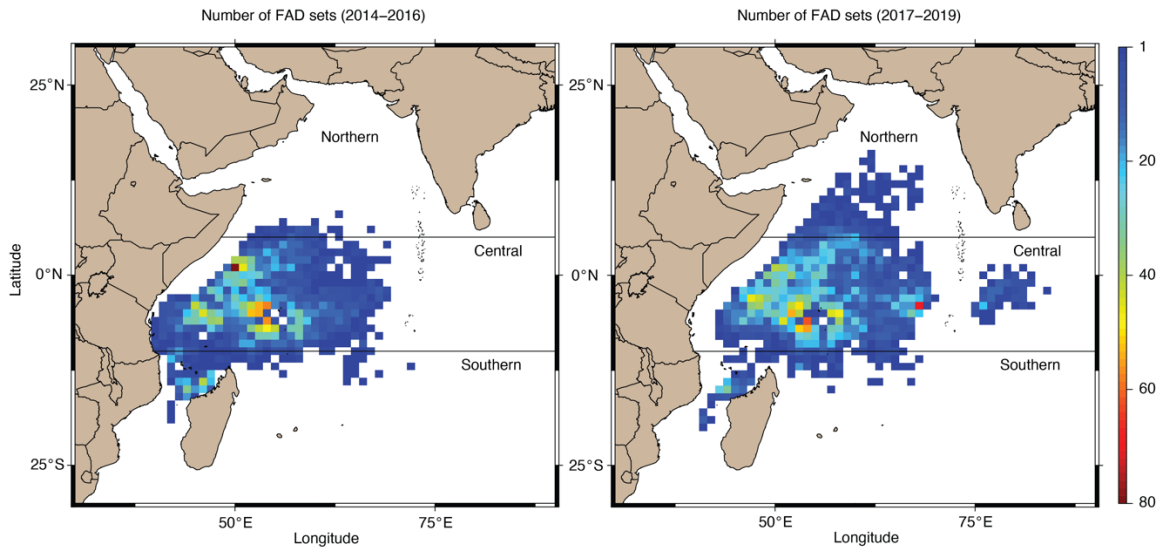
Number of FAD sets (2014–2016)

Number of FAD sets (2017–2019)

25°N
Northern
Central
0°N
Southern
25°S
Latitude
50°E
75°E
Longitude

25°N
Northern
Central
0°N
Southern
25°S
50°E
75°E
Longitude

1
20
40
60
80